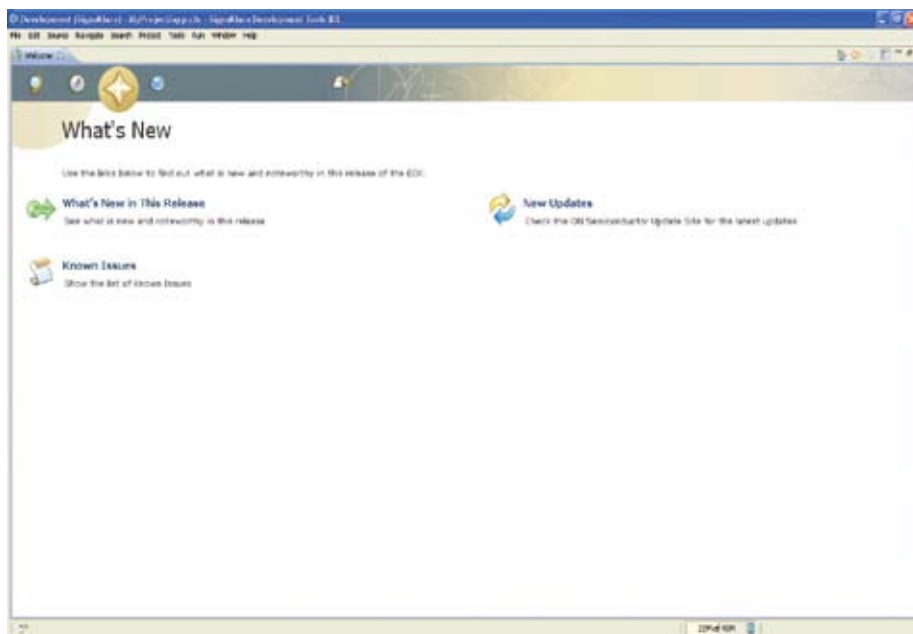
Development (SignalBlaze) - MyProject/app.cfs - SignalBlaze Development Tools IDE

File Edit Source Navigate Search Project Tools Run Window Help

Welcome

What's New

Use the links below to find out what is new and noteworthy in this release of the EDK.

What's New in This Release
See what is new and noteworthy in this release

New Updates
Check the ON Semiconductor Update Site for the latest updates

Known Issues
Show the list of Known Issues

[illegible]